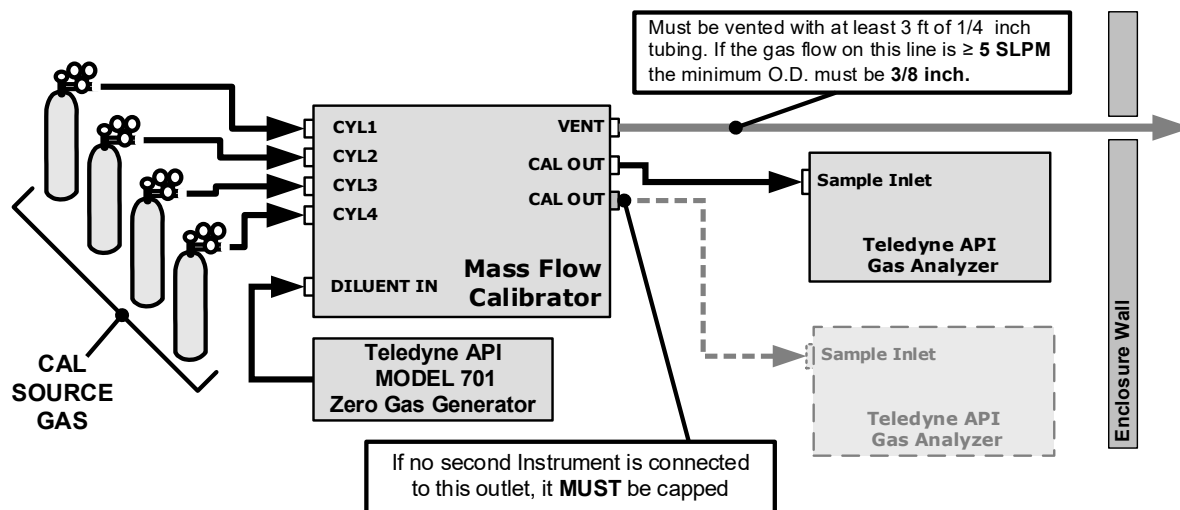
Must be vented with at least 3 ft of 1/4 inch tubing. If the gas flow on this line is ≥ **5 SLPM** the minimum O.D. must be **3/8 inch.**

CYL1
CYL2
CYL3
CYL4
DILUENT IN

VENT
CAL OUT
CAL OUT

Mass Flow Calibrator

Sample Inlet
Teledyne API Gas Analyzer

Sample Inlet
Teledyne API Gas Analyzer

Enclosure Wall

CAL SOURCE GAS

Teledyne API MODEL 701 Zero Gas Generator

If no second Instrument is connected to this outlet, it **MUST** be capped